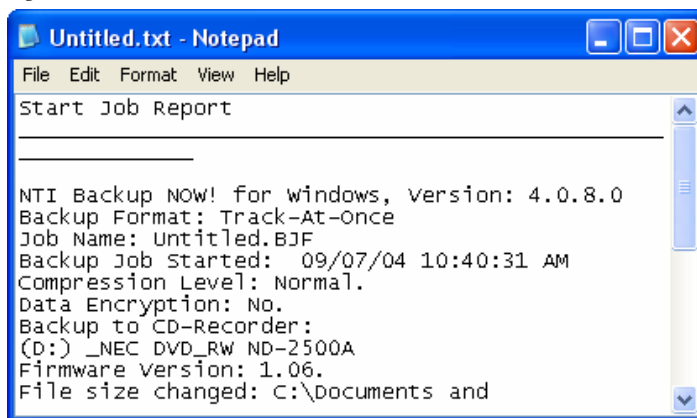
Untitled.txt - Notepad

File Edit Format View Help

Start Job Report
_______________________________________________

NTI Backup NOW! for Windows, Version: 4.0.8.0
Backup Format: Track-At-Once
Job Name: Untitled.BJF
Backup Job Started: 09/07/04 10:40:31 AM
Compression Level: Normal.
Data Encryption: No.
Backup to CD-Recorder:
(D:) _NEC DVD_RW ND-2500A
Firmware Version: 1.06.
File size changed: C:\Documents and